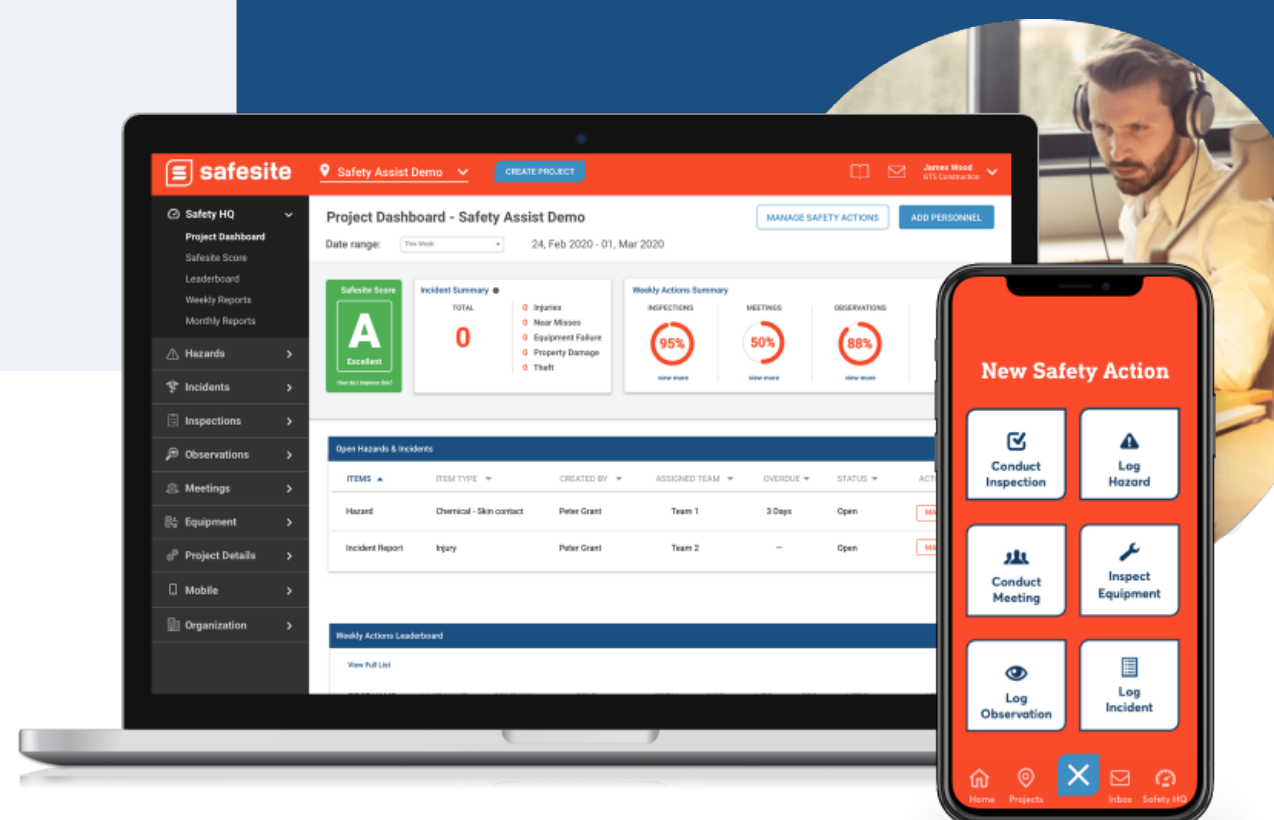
safesite

Safety Assist Demo

CREATE PROJECT

James Wood
GTS Construction

Safety HQ
Project Dashboard
Safesite Score
Leaderboard
Weekly Reports
Monthly Reports
Hazards
Incidents
Inspections
Observations
Meetings
Equipment
Project Details
Mobile
Organization

Project Dashboard - Safety Assist Demo

MANAGE SAFETY ACTIONS

ADD PERSONNEL

Date range: This Week 24, Feb 2020 - 01, Mar 2020

Safesite Score
A
Excellent
How do I improve this?

Incident Summary
TOTAL
0
0 Injuries
0 Near Misses
0 Equipment Failure
0 Property Damage
0 Theft

Weekly Actions Summary
INSPECTIONS
95%
view more
MEETINGS
50%
view more
OBSERVATIONS
88%
view more

Open Hazards & Incidents

| ITEMS | ITEM TYPE | CREATED BY | ASSIGNED TEAM | OVERDUE | STATUS | ACT |
|---|---|---|---|---|---|---|
| Hazard | Chemical - Skin contact | Peter Grant | Team 1 | 3 Days | Open | MA |
| Incident Report | Injury | Peter Grant | Team 2 | – | Open | MA |

Weekly Actions Leaderboard
View Full List

New Safety Action

Conduct Inspection
Log Hazard
Conduct Meeting
Inspect Equipment
Log Observation
Log Incident

Home
Projects
Inbox
Safety HQ